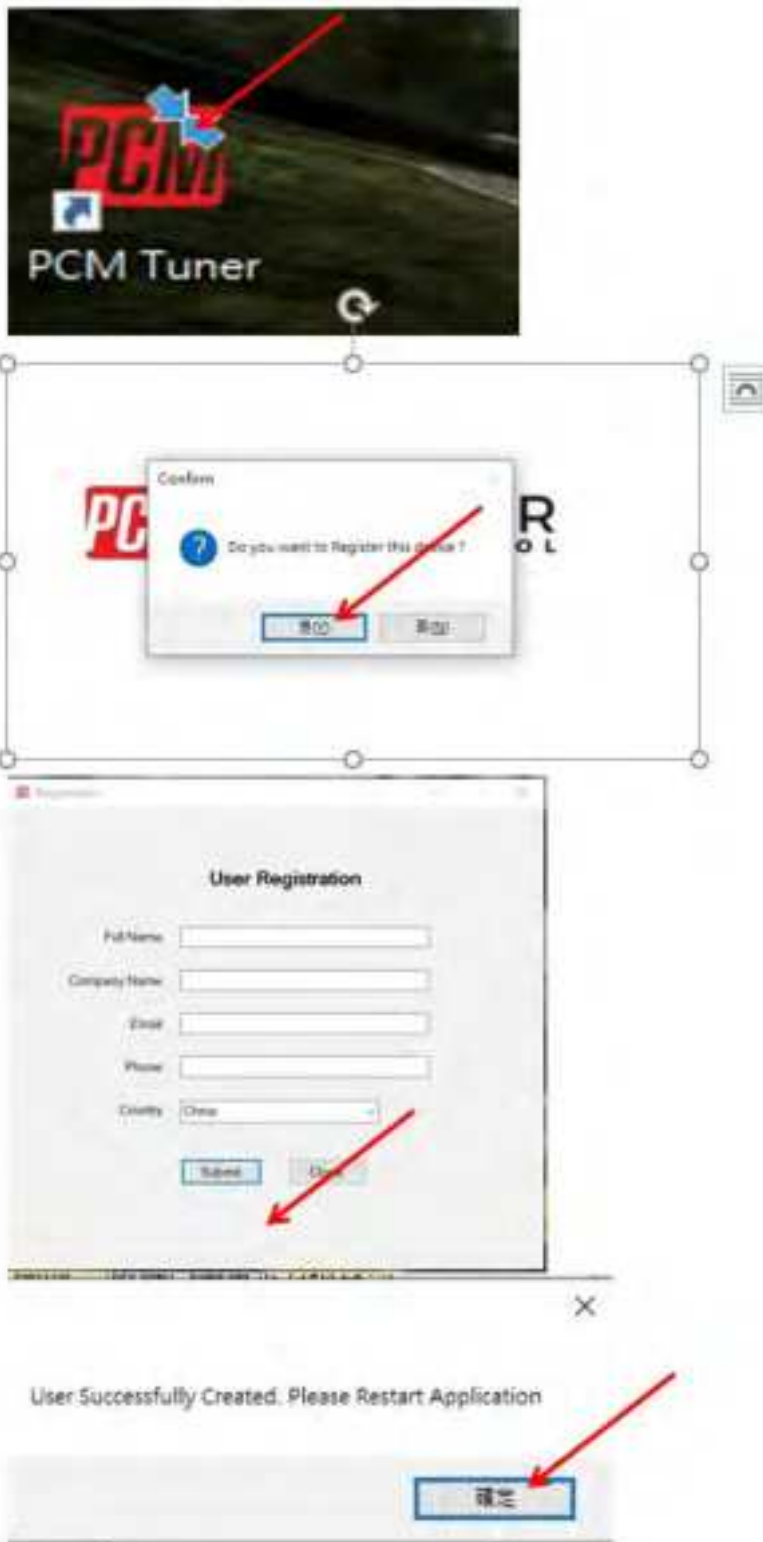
PCM

PCM Tuner

PC

R

O L

Conform

Do you want to Register this device ?

是(Y)

否(N)

Registration

User Registration

Full Name

Company Name

Email

Phone

Country

China

Submit

Close

×

User Successfully Created. Please Restart Application

確定